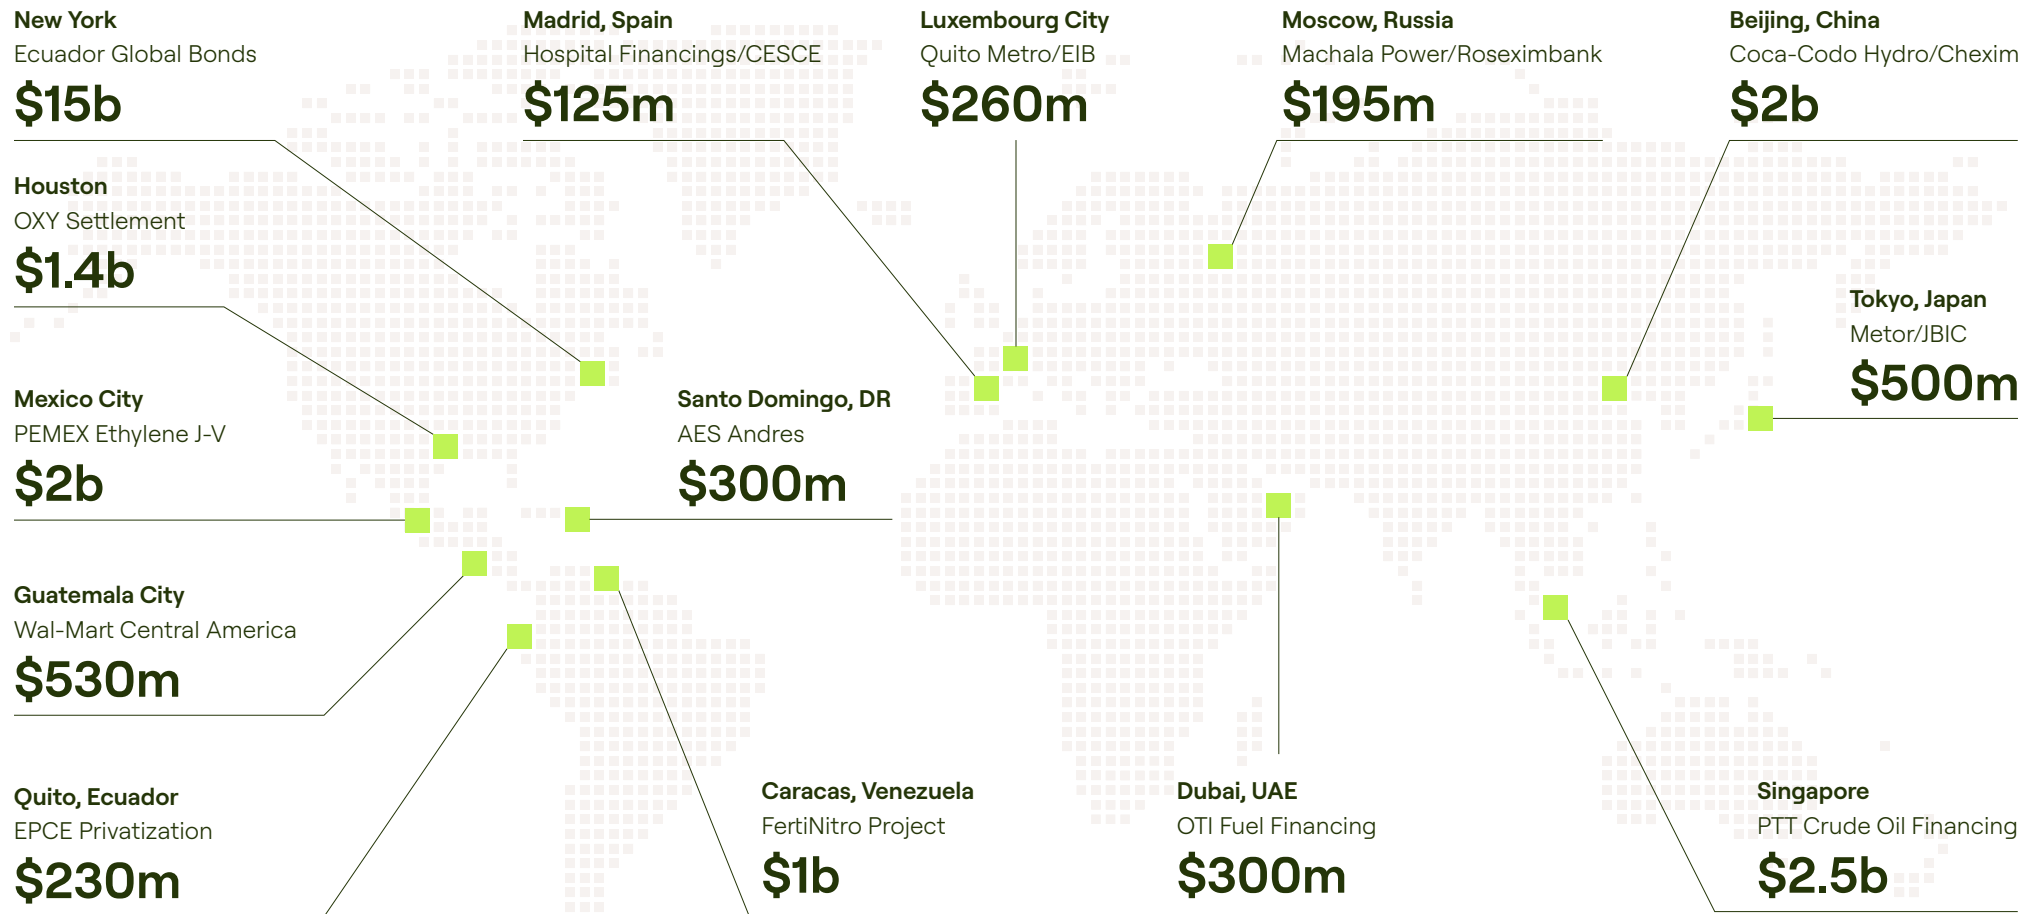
New York
Ecuador Global Bonds
$15b

Madrid, Spain
Hospital Financings/CESCE
$125m

Luxembourg City
Quito Metro/EIB
$260m

Moscow, Russia
Machala Power/Roseximbank
$195m

Beijing, China
Coca-Codo Hydro/Chexim
$2b

Houston
OXY Settlement
$1.4b

Tokyo, Japan
Metor/JBIC
$500m

Mexico City
PEMEX Ethylene J-V
$2b

Santo Domingo, DR
AES Andres
$300m

Guatemala City
Wal-Mart Central America
$530m

Quito, Ecuador
EPCE Privatization
$230m

Caracas, Venezuela
FertiNitro Project
$1b

Dubai, UAE
OTI Fuel Financing
$300m

Singapore
PTT Crude Oil Financing
$2.5b